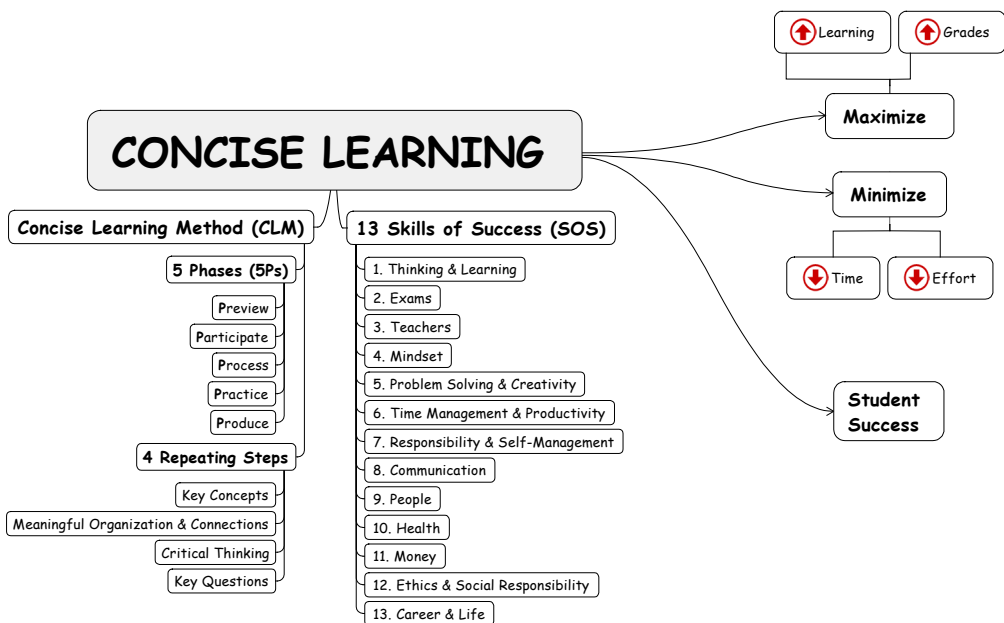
Learning

Grades

Maximize

CONCISE LEARNING

Minimize

Time

Effort

Student Success

Concise Learning Method (CLM)

5 Phases (5Ps)

Preview

Participate

Process

Practice

Produce

4 Repeating Steps

Key Concepts

Meaningful Organization & Connections

Critical Thinking

Key Questions

13 Skills of Success (SOS)

1. Thinking & Learning

2. Exams

3. Teachers

4. Mindset

5. Problem Solving & Creativity

6. Time Management & Productivity

7. Responsibility & Self-Management

8. Communication

9. People

10. Health

11. Money

12. Ethics & Social Responsibility

13. Career & Life